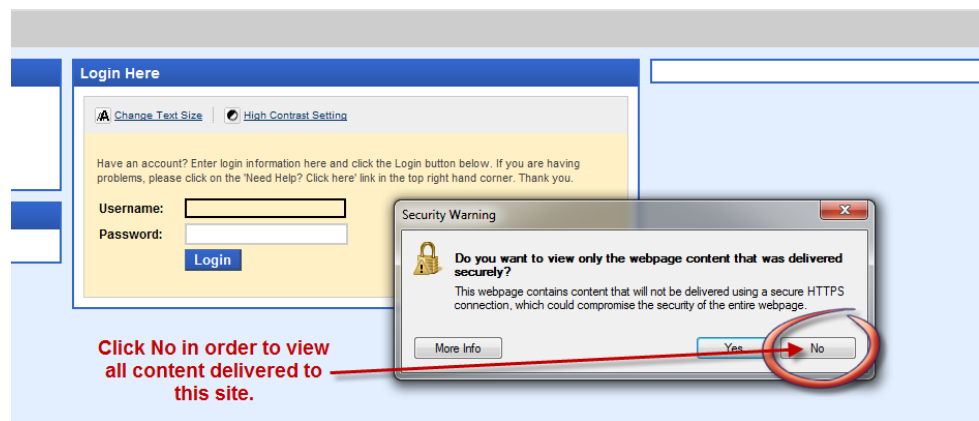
Login Here

Change Text Size

High Contrast Setting

Have an account? Enter login information here and click the Login button below. If you are having problems, please click on the 'Need Help? Click here' link in the top right hand corner. Thank you.

Username:

Password:

Login

Security Warning

Do you want to view only the webpage content that was delivered securely?

This webpage contains content that will not be delivered using a secure HTTPS connection, which could compromise the security of the entire webpage.

More Info

Yes

No

Click No in order to view all content delivered to this site.